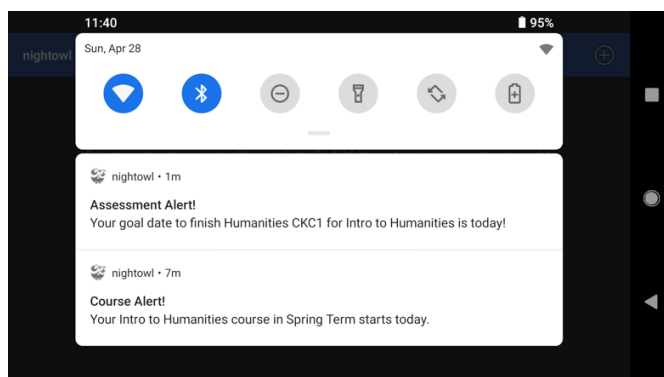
11:40
95%
nightowl
Sun, Apr 28

nightowl • 1m
Assessment Alert!
Your goal date to finish Humanities CKC1 for Intro to Humanities is today!

nightowl • 7m
Course Alert!
Your Intro to Humanities course in Spring Term starts today.